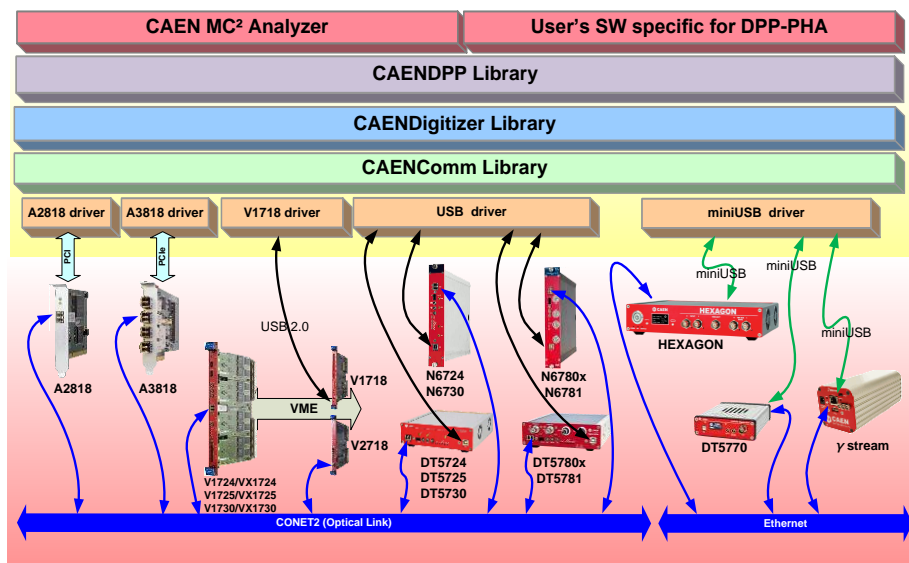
CAEN MC² Analyzer

User's SW specific for DPP-PHA

CAENDPP Library

CAENDigitizer Library

CAENComm Library

A2818 driver

A3818 driver

V1718 driver

USB driver

miniUSB driver

PCI

PCIe

USB 2.0

miniUSB

miniUSB

miniUSB

HEXAGON

A2818

A3818

V1718

N6724
N6730

N6780x
N6781

HEXAGON

VME

V2718

DT5724
DT5725
DT5730

DT5780x
DT5781

DT5770

$\gamma$ stream

V1724/VX1724
V1725/VX1725
V1730/VX1730

CONET2 (Optical Link)

Ethernet